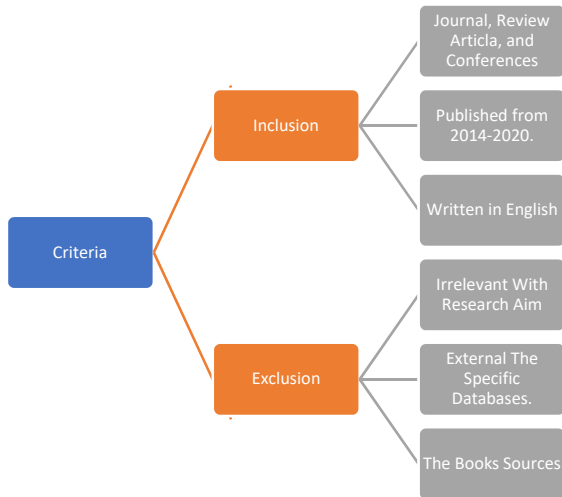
Criteria

Inclusion

Journal, Review Articla, and Conferences

Published from 2014-2020.

Written in English

Exclusion

Irrelevant With Research Aim

External The Specific Databases.

The Books Sources